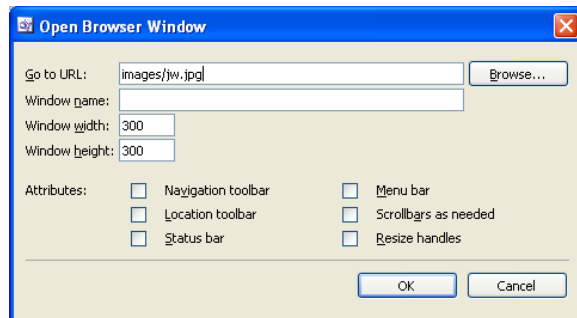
Open Browser Window

Go to URL: images/jw.jpg Browse...
Window name:
Window width: 300
Window height: 300

Attributes: Navigation toolbar Menu bar
Location toolbar Scrollbars as needed
Status bar Resize handles

OK Cancel